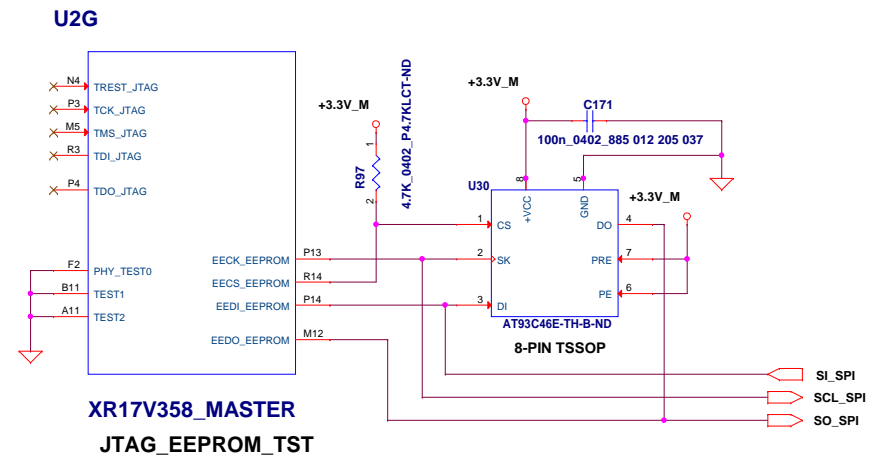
U2G

N4 TREST_JTAG
P3 TCK_JTAG
M5 TMS_JTAG
R3 TDI_JTAG
P4 TDO_JTAG

F2 PHY_TEST0
B11 TEST1
A11 TEST2

EECK_EEPROM P13
EECS_EEPROM R14
EEDI_EEPROM P14
EEDO_EEPROM M12

XR17V358_MASTER

JTAG_EEPROM_TST

+3.3V_M

R97
1
2
4.7K_0402_P4.7KLCT-ND

+3.3V_M

C171
100n_0402_885 012 205 037

U30
8 +VCC
5 GND
1 CS
2 SK
3 DI
4 DO
7 PRE
6 PE

+3.3V_M

AT93C46E-TH-B-ND

8-PIN TSSOP

SI_SPI
SCL_SPI
SO_SPI